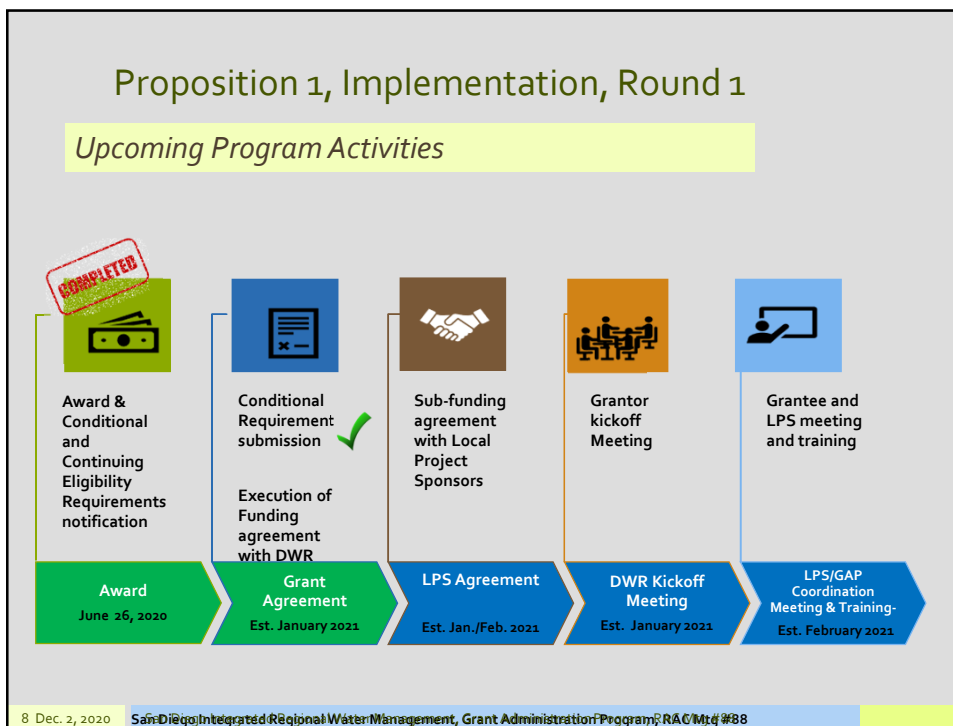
Proposition 1, Implementation, Round 1

Upcoming Program Activities

COMPLETED

Award & Conditional and Continuing Eligibility Requirements notification

Conditional Requirement submission

Execution of Funding agreement with DWR

Sub-funding agreement with Local Project Sponsors

Grantor kickoff Meeting

Grantee and LPS meeting and training

Award
June 26, 2020

Grant Agreement
Est. January 2021

LPS Agreement
Est. Jan./Feb. 2021

DWR Kickoff Meeting
Est. January 2021

LPS/GAP Coordination Meeting & Training-
Est. February 2021

8 Dec. 2, 2020 San Diego Integrated Regional Water Management, Grant Administration Program, RAC Mtg #88